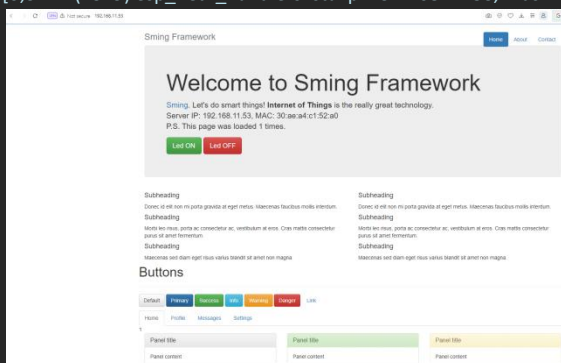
Not secure 192.168.11.53

Sming Framework

Home About Contact

Welcome to Sming Framework

Sming. Let's do smart things! Internet of Things is the really great technology.
Server IP: 192.168.11.53, MAC: 30:ae:a4:c1:52:a0
P.S. This page was loaded 1 times.

Led ON Led OFF

Subheading
Donec id elit non mi porta gravida at eget metus. Maecenas faucibus mollis interdum.
Subheading
Morbi leo risus, porta ac consectetur ac, vestibulum at eros. Cras mattis consectetur purus sit amet fermentum.
Subheading
Maecenas sed diam eget risus varius blandit sit amet non magna.

Subheading
Donec id elit non mi porta gravida at eget metus. Maecenas faucibus mollis interdum.
Subheading
Morbi leo risus, porta ac consectetur ac, vestibulum at eros. Cras mattis consectetur purus sit amet fermentum.
Subheading
Maecenas sed diam eget risus varius blandit sit amet non magna.

Buttons

Default Primary Success Info Warning Danger Link

Home Profile Messages Settings

Panel title
Panel content

Panel title
Panel content

Panel title
Panel content